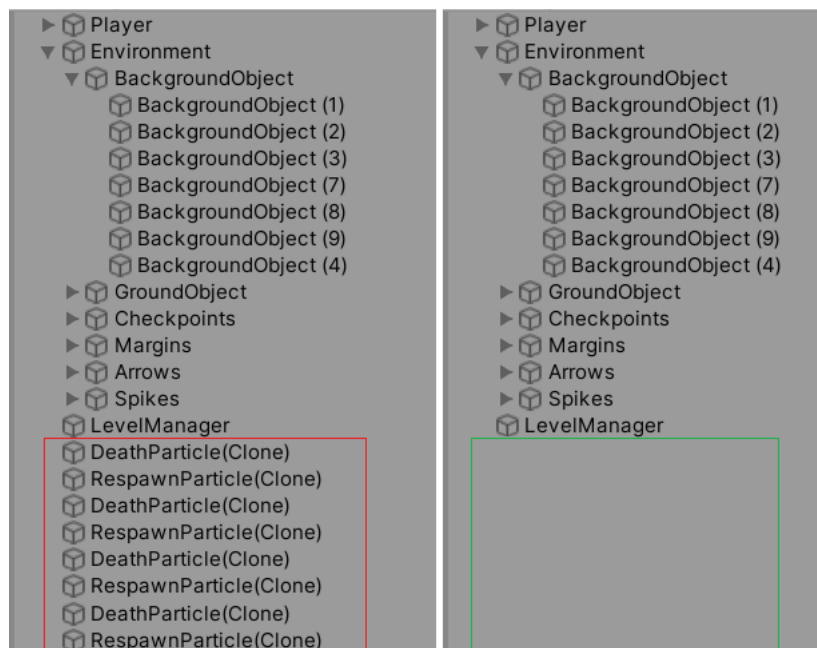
Player
Environment
BackgroundObject
BackgroundObject (1)
BackgroundObject (2)
BackgroundObject (3)
BackgroundObject (7)
BackgroundObject (8)
BackgroundObject (9)
BackgroundObject (4)
GroundObject
Checkpoints
Margins
Arrows
Spikes
LevelManager
DeathParticle(Clone)
RespawnParticle(Clone)
DeathParticle(Clone)
RespawnParticle(Clone)
DeathParticle(Clone)
RespawnParticle(Clone)
DeathParticle(Clone)
RespawnParticle(Clone)

Player
Environment
BackgroundObject
BackgroundObject (1)
BackgroundObject (2)
BackgroundObject (3)
BackgroundObject (7)
BackgroundObject (8)
BackgroundObject (9)
BackgroundObject (4)
GroundObject
Checkpoints
Margins
Arrows
Spikes
LevelManager